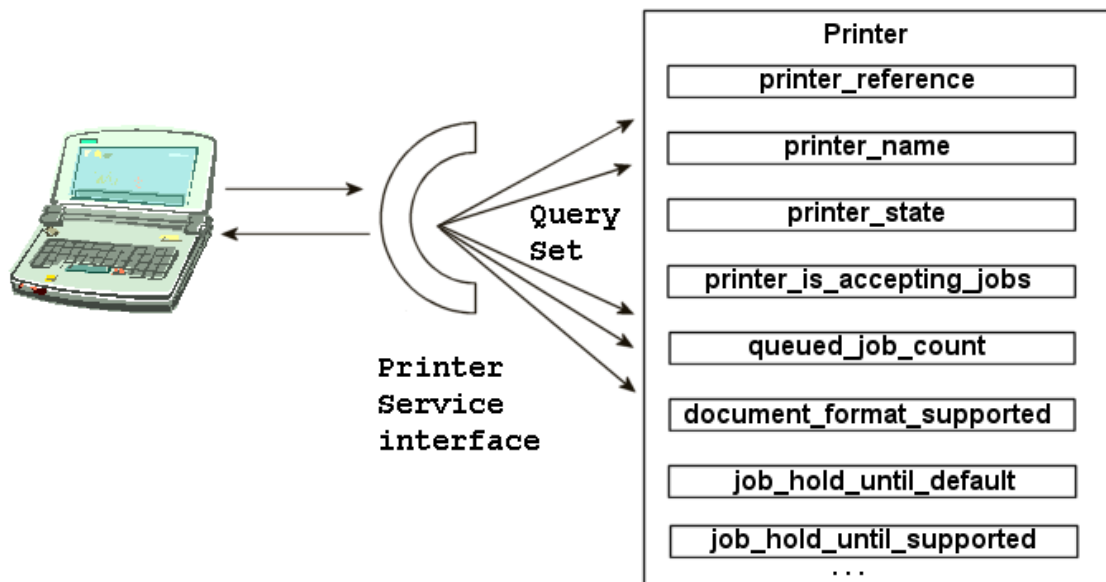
Printer

printer_reference

printer_name

printer_state

printer_is_accepting_jobs

queued_job_count

document_format_supported

job_hold_until_default

job_hold_until_supported

...

Query Set

Printer Service interface